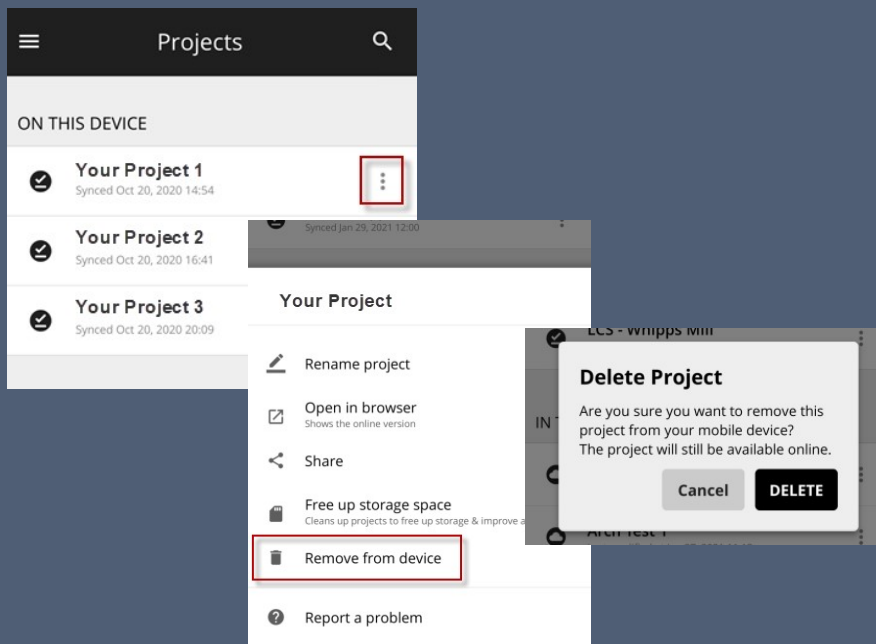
Projects

ON THIS DEVICE

Your Project 1
Synced Oct 20, 2020 14:54

Your Project 2
Synced Oct 20, 2020 16:41

Your Project 3
Synced Oct 20, 2020 20:09

Synced Jan 29, 2021 12:00

Your Project

Rename project

Open in browser
Shows the online version

Share

Free up storage space
Cleans up projects to free up storage & improve a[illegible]

Remove from device

Report a problem

LCS - Whipps Mill

IN T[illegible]

Delete Project
Are you sure you want to remove this project from your mobile device?
The project will still be available online.

Cancel
DELETE

Arch Test 1